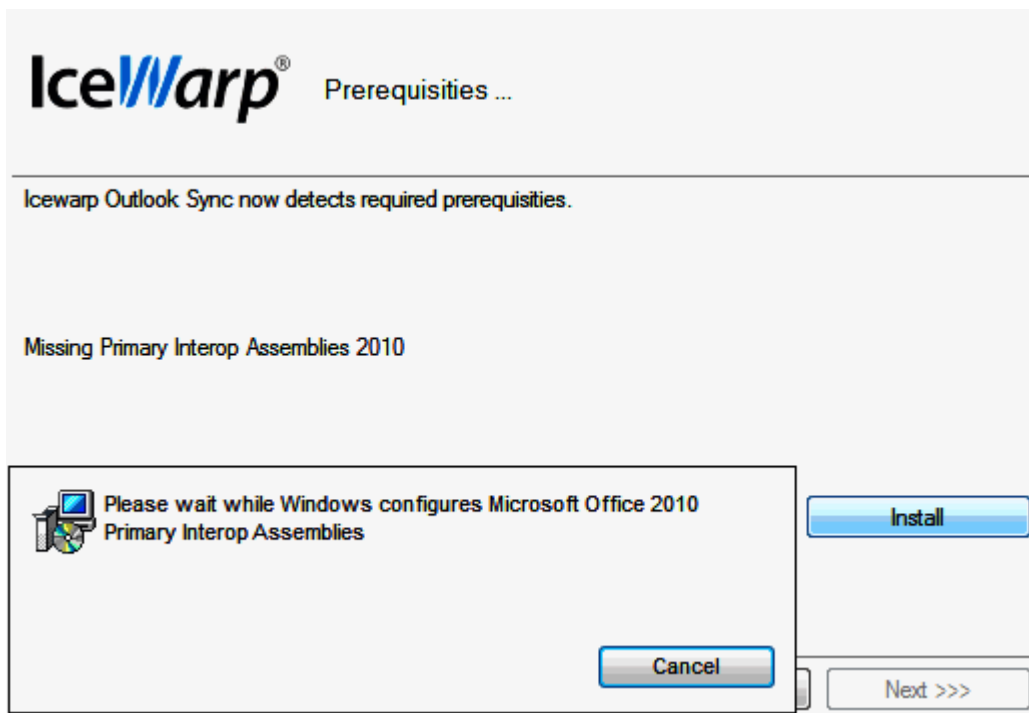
IceWarp®

Prerequisities ...

Icewarp Outlook Sync now detects required prerequisities.

Missing Primary Interop Assemblies 2010

Please wait while Windows configures Microsoft Office 2010 Primary Interop Assemblies

Install

Cancel

Next >>>